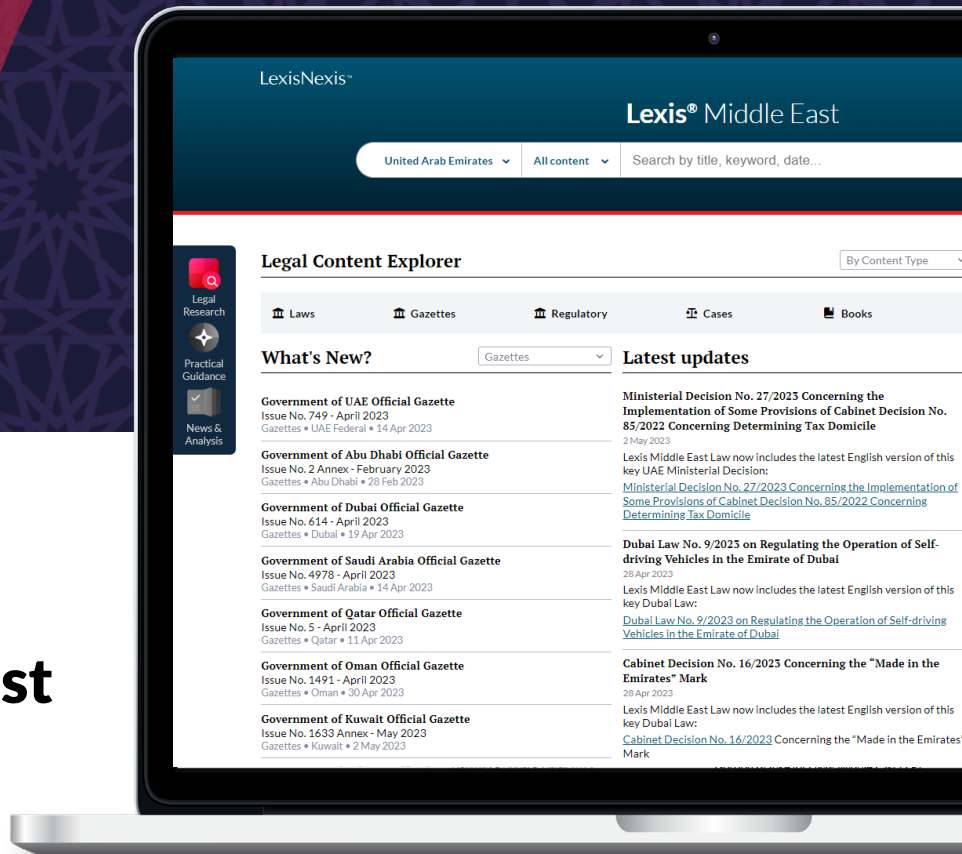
st

LexisNexis

Lexis® Middle East

United Arab Emirates | All content | Search by title, keyword, date...

Legal Research

Practical Guidance

News & Analysis

Legal Content Explorer

By Content Type

Laws | Gazettes | Regulatory | Cases | Books

What's New?

Gazettes

Government of UAE Official Gazette
Issue No. 749 - April 2023
Gazettes • UAE Federal • 14 Apr 2023

Government of Abu Dhabi Official Gazette
Issue No. 2 Annex - February 2023
Gazettes • Abu Dhabi • 28 Feb 2023

Government of Dubai Official Gazette
Issue No. 614 - April 2023
Gazettes • Dubai • 19 Apr 2023

Government of Saudi Arabia Official Gazette
Issue No. 4978 - April 2023
Gazettes • Saudi Arabia • 14 Apr 2023

Government of Qatar Official Gazette
Issue No. 5 - April 2023
Gazettes • Qatar • 11 Apr 2023

Government of Oman Official Gazette
Issue No. 1491 - April 2023
Gazettes • Oman • 30 Apr 2023

Government of Kuwait Official Gazette
Issue No. 1633 Annex - May 2023
Gazettes • Kuwait • 2 May 2023

Latest updates

Ministerial Decision No. 27/2023 Concerning the Implementation of Some Provisions of Cabinet Decision No. 85/2022 Concerning Determining Tax Domicile
2 May 2023
Lexis Middle East Law now includes the latest English version of this key UAE Ministerial Decision:
Ministerial Decision No. 27/2023 Concerning the Implementation of Some Provisions of Cabinet Decision No. 85/2022 Concerning Determining Tax Domicile

Dubai Law No. 9/2023 on Regulating the Operation of Self-driving Vehicles in the Emirate of Dubai
28 Apr 2023
Lexis Middle East Law now includes the latest English version of this key Dubai Law:
Dubai Law No. 9/2023 on Regulating the Operation of Self-driving Vehicles in the Emirate of Dubai

Cabinet Decision No. 16/2023 Concerning the "Made in the Emirates" Mark
28 Apr 2023
Lexis Middle East Law now includes the latest English version of this key Dubai Law:
Cabinet Decision No. 16/2023 Concerning the "Made in the Emirates" Mark